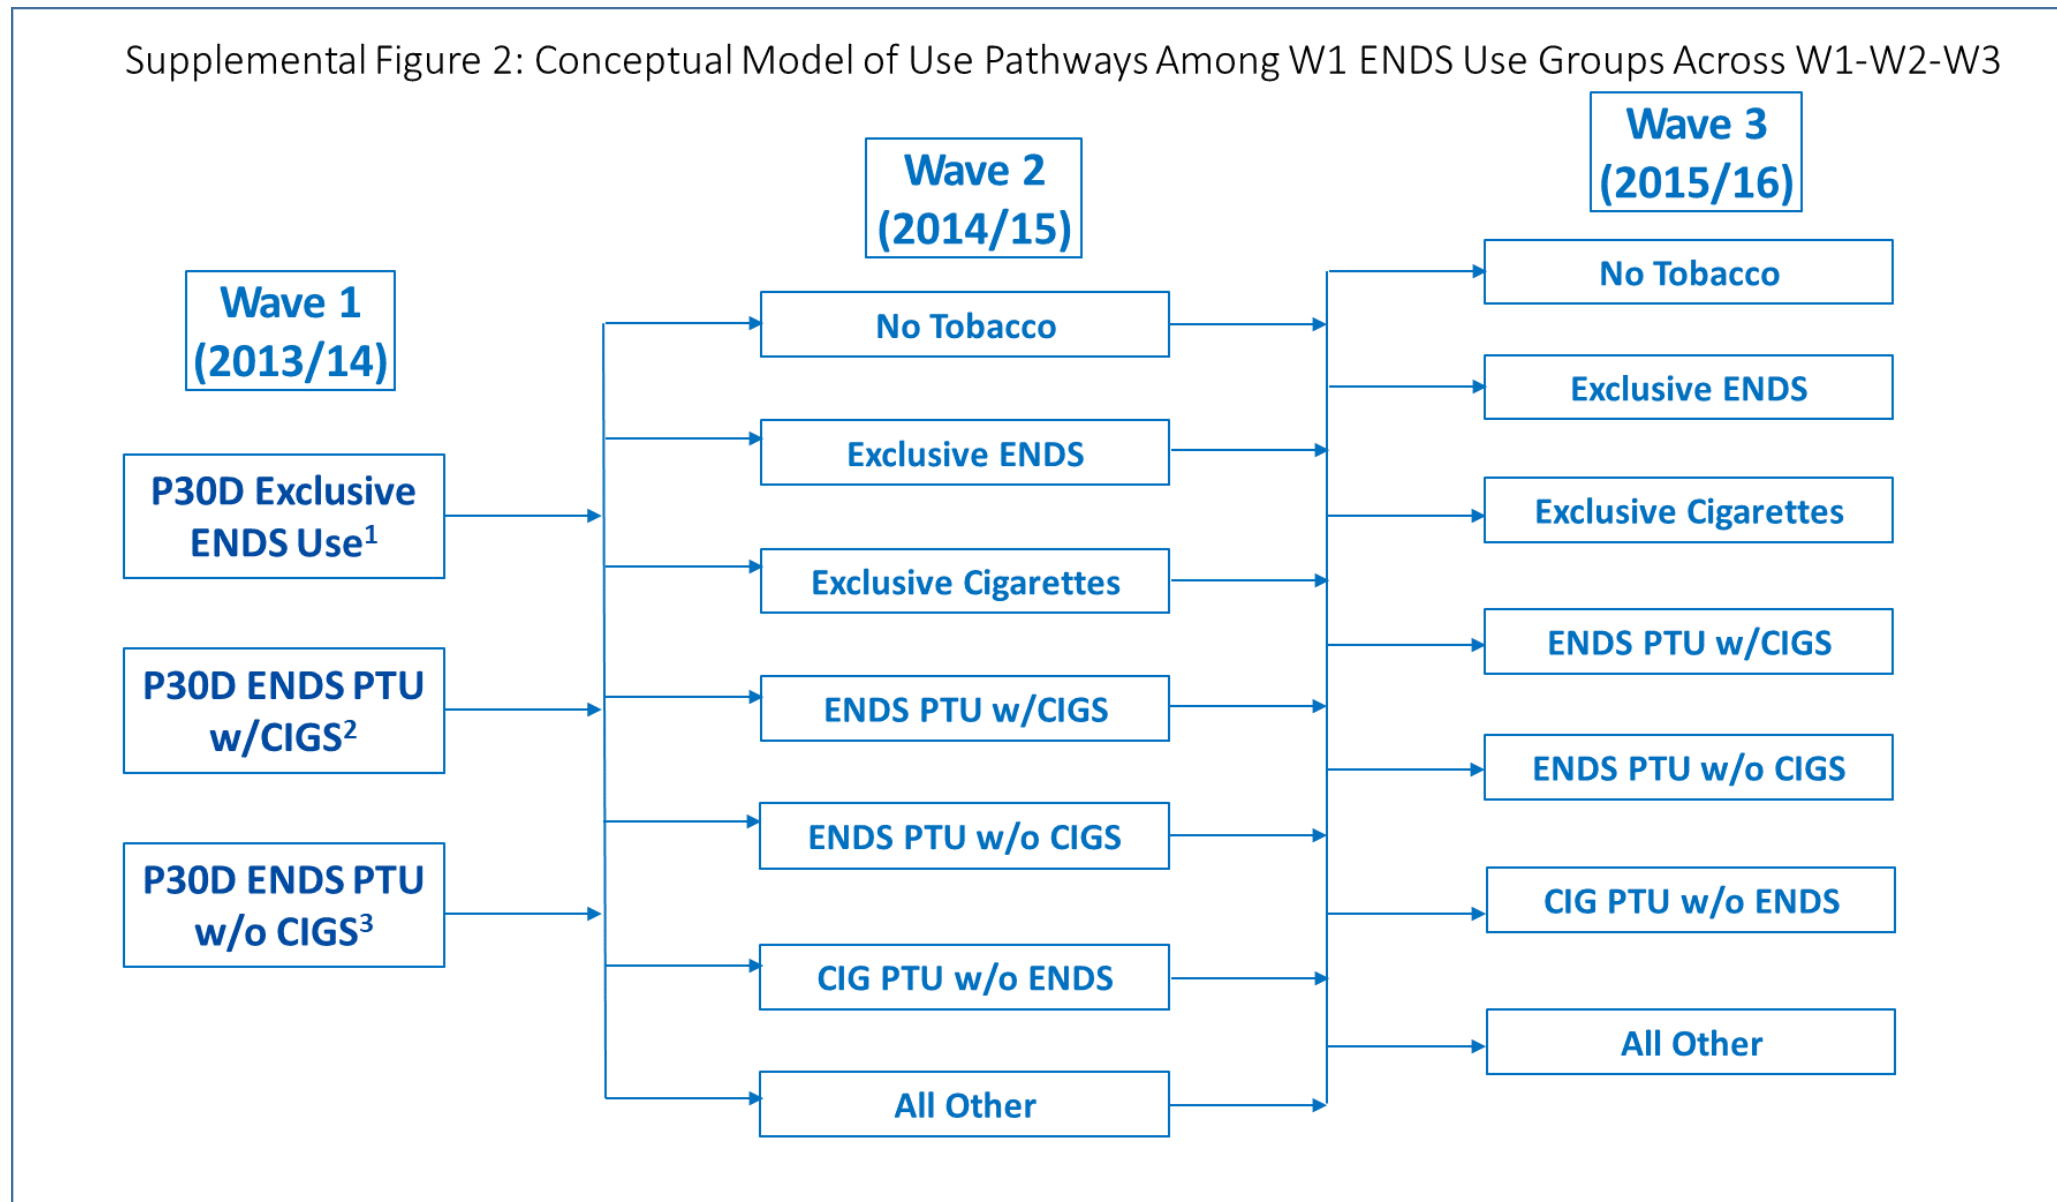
Supplemental Figure 2: Conceptual Model of Use Pathways Among W1 ENDS Use Groups Across W1-W2-W3

Wave 1 (2013/14)

P30D Exclusive ENDS Use$^1$

P30D ENDS PTU w/CIGS$^2$

P30D ENDS PTU w/o CIGS$^3$

Wave 2 (2014/15)

No Tobacco

Exclusive ENDS

Exclusive Cigarettes

ENDS PTU w/CIGS

ENDS PTU w/o CIGS

CIG PTU w/o ENDS

All Other

Wave 3 (2015/16)

No Tobacco

Exclusive ENDS

Exclusive Cigarettes

ENDS PTU w/CIGS

ENDS PTU w/o CIGS

CIG PTU w/o ENDS

All Other